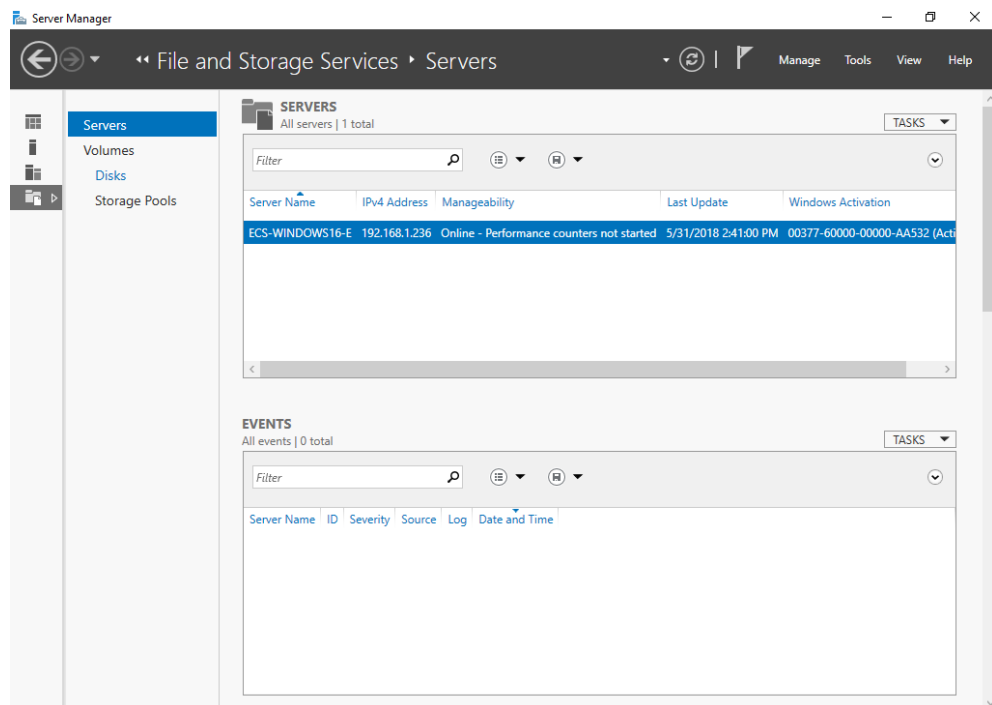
Server Manager

File and Storage Services ‣ Servers

Manage Tools View Help

Servers
Volumes
Disks
Storage Pools

SERVERS
All servers | 1 total

TASKS

Filter

| Server Name | IPv4 Address | Manageability | Last Update | Windows Activation |
|---|---|---|---|---|
| ECS-WINDOWS16-E | 192.168.1.236 | Online - Performance counters not started | 5/31/2018 2:41:00 PM | 00377-60000-00000-AA532 (Acti |

EVENTS
All events | 0 total

TASKS

Filter

| Server Name | ID | Severity | Source | Log | Date and Time |
|---|---|---|---|---|---|